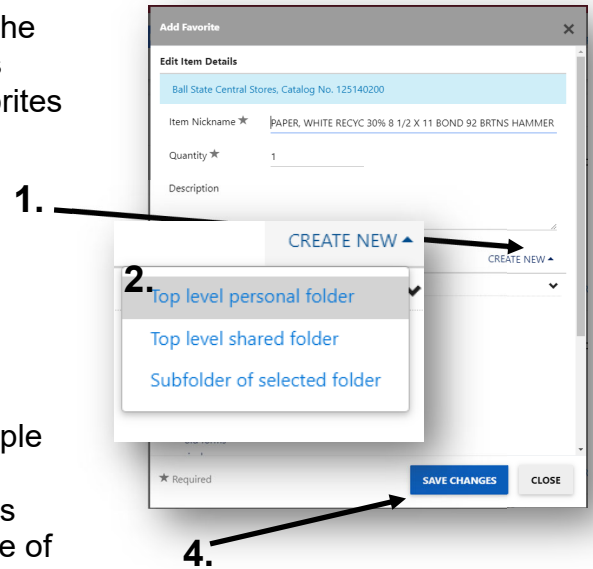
he
s
rites

ple

s
e of

Add Favorite

Edit Item Details

Ball State Central Stores, Catalog No. 125140200

Item Nickname ★ PAPER, WHITE RECYC 30% 8 1/2 X 11 BOND 92 BRTNS HAMMER

Quantity ★ 1

Description

1.

CREATE NEW

CREATE NEW

2.

Top level personal folder

Top level shared folder

Subfolder of selected folder

★ Required

SAVE CHANGES

CLOSE

4.